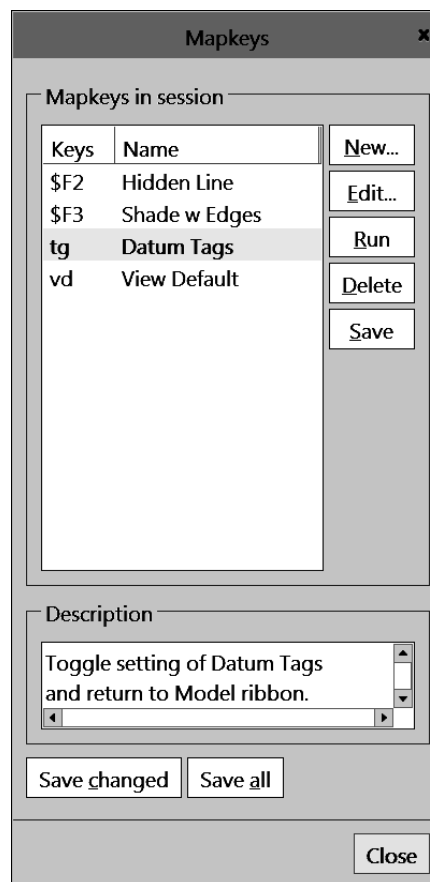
Mapkeys

Mapkeys in session

| Keys | Name |
|---|---|
| \$F2 | Hidden Line |
| \$F3 | Shade w Edges |
| tg | Datum Tags |
| vd | View Default |

New...
Edit...
Run
Delete
Save

Description

Toggle setting of Datum Tags and return to Model ribbon.

Save changed
Save all

Close